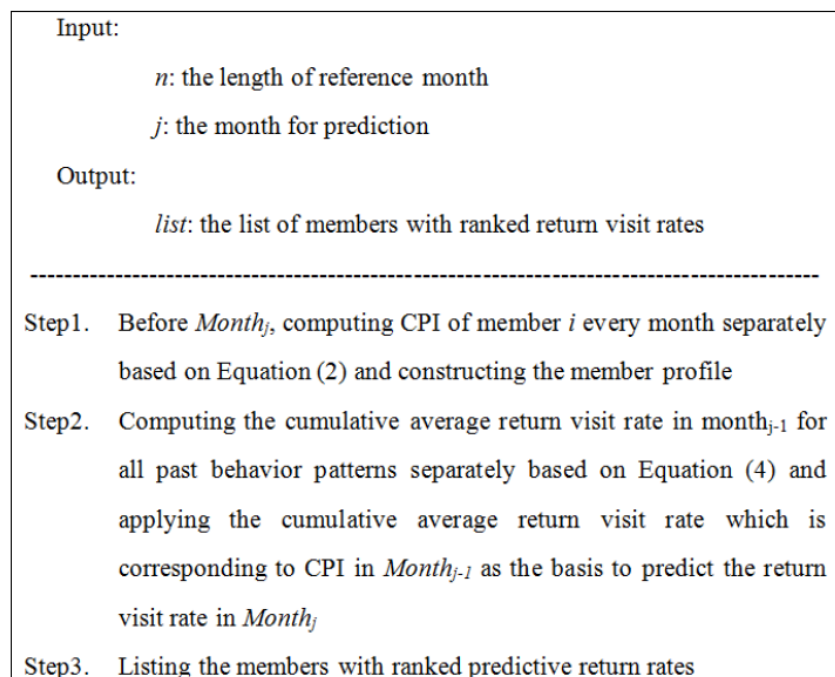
Input:

*n*: the length of reference month

*j*: the month for prediction

Output:

*list*: the list of members with ranked return visit rates

------------------------------------------------------------------------------------------

Step1. Before $Month_j$, computing CPI of member *i* every month separately based on Equation (2) and constructing the member profile

Step2. Computing the cumulative average return visit rate in $month_{j-1}$ for all past behavior patterns separately based on Equation (4) and applying the cumulative average return visit rate which is corresponding to CPI in $Month_{j-1}$ as the basis to predict the return visit rate in $Month_j$

Step3. Listing the members with ranked predictive return rates